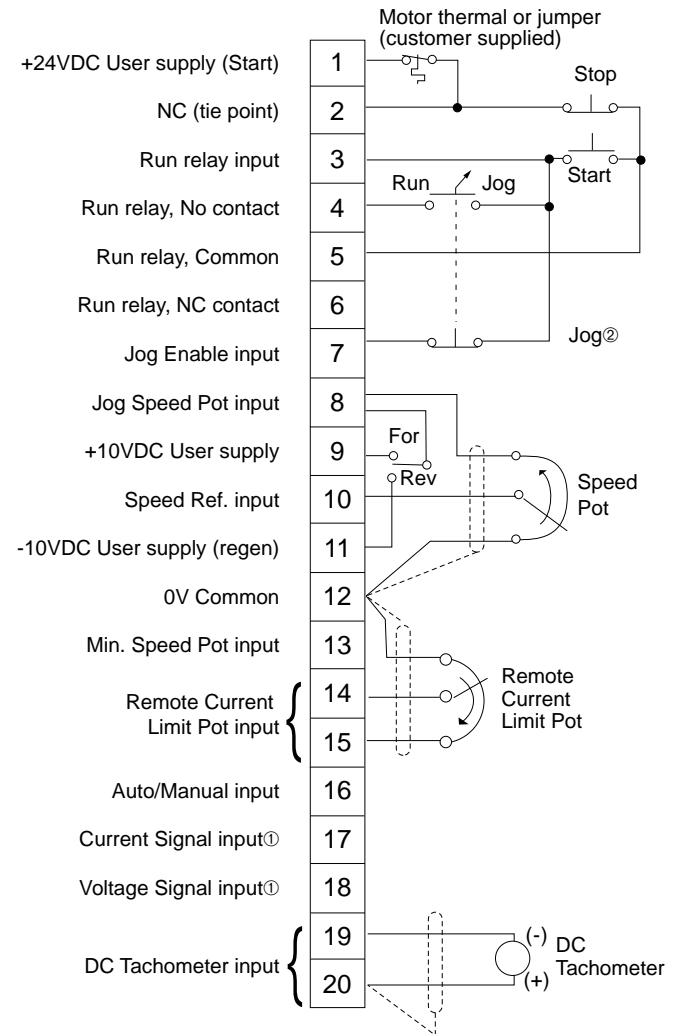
Motor thermal or jumper (customer supplied)

+24VDC User supply (Start) 1
NC (tie point) 2
Run relay input 3
Run relay, No contact 4
Run relay, Common 5
Run relay, NC contact 6
Jog Enable input 7
Jog Speed Pot input 8
+10VDC User supply 9
Speed Ref. input 10
-10VDC User supply (regen) 11
0V Common 12
Min. Speed Pot input 13
Remote Current Limit Pot input 14
15
Auto/Manual input 16
Current Signal input① 17
Voltage Signal input① 18
DC Tachometer input 19
20

Stop
Start
Run
Jog
Jog②
For
Rev
Speed Pot
Remote Current Limit Pot
(-)
(+)
DC Tachometer